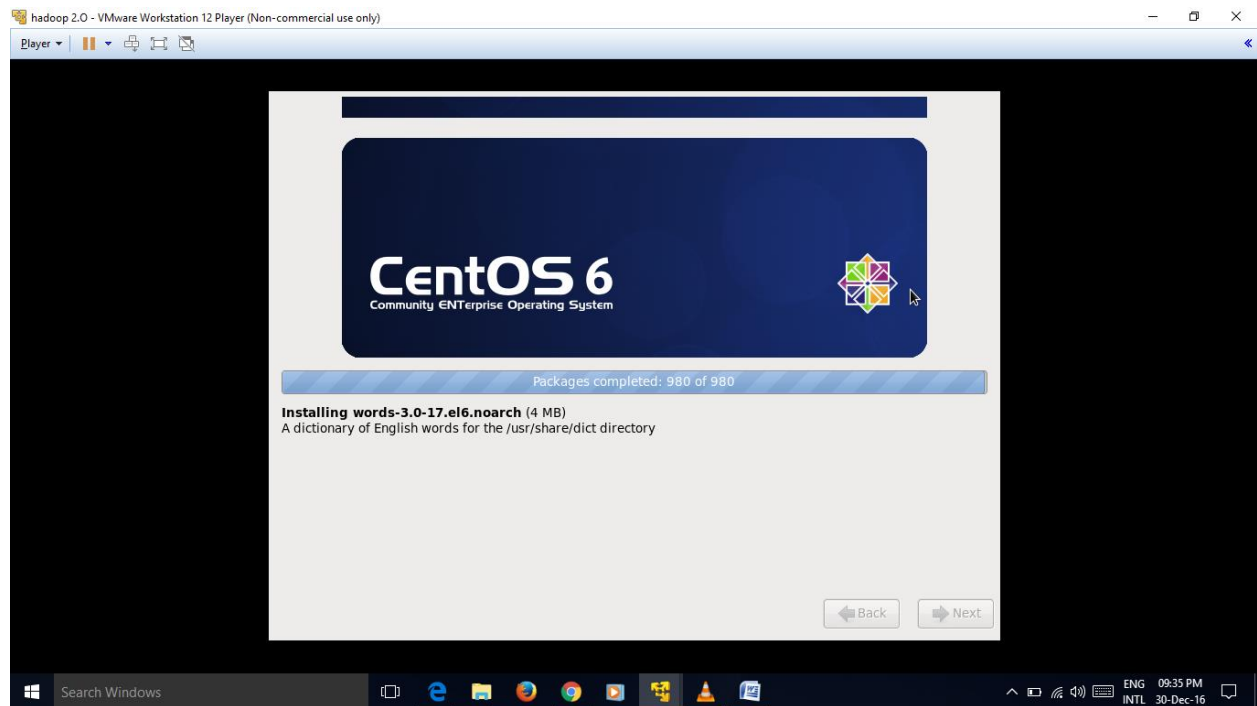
hadoop 2.0 - VMware Workstation 12 Player (Non-commercial use only)

Player

CentOS 6
Community ENTerprise Operating System

Packages completed: 980 of 980

**Installing words-3.0-17.el6.noarch** (4 MB)
A dictionary of English words for the /usr/share/dict directory

Back
Next

Search Windows

ENG INTL
09:35 PM
30-Dec-16